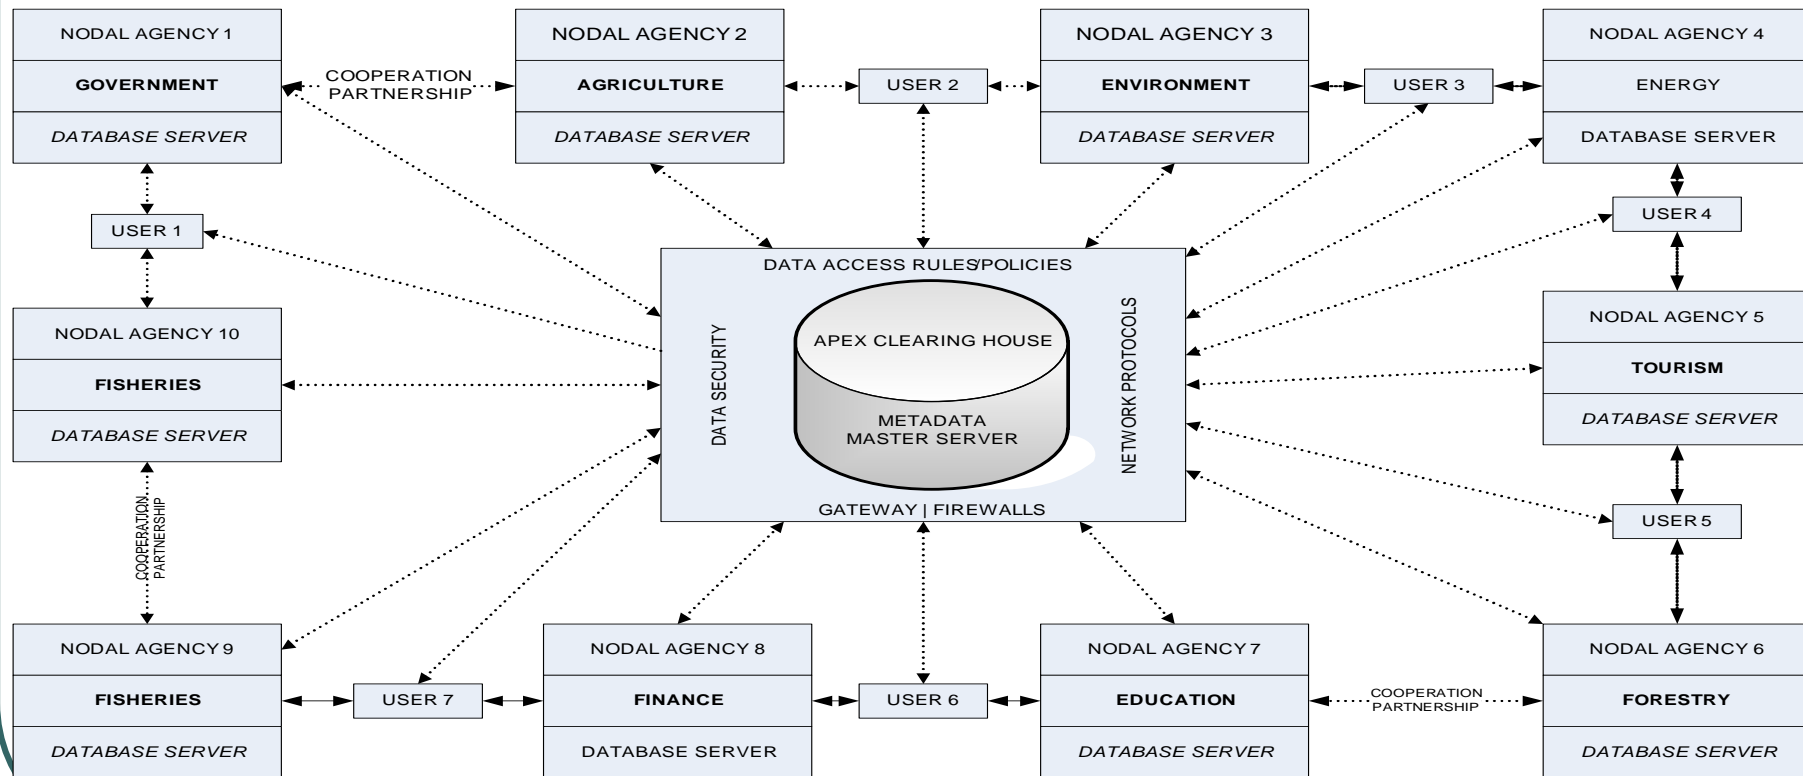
NODAL AGENCY 1
GOVERNMENT
DATABASE SERVER

COOPERATION PARTNERSHIP

NODAL AGENCY 2
AGRICULTURE
DATABASE SERVER

USER 2

NODAL AGENCY 3
ENVIRONMENT
DATABASE SERVER

USER 3

NODAL AGENCY 4
ENERGY
DATABASE SERVER

USER 1

USER 4

DATA ACCESS RULES/POLICIES
DATA SECURITY
APEX CLEARING HOUSE
METADATA MASTER SERVER
NETWORK PROTOCOLS
GATEWAY | FIREWALLS

NODAL AGENCY 10
FISHERIES
DATABASE SERVER

NODAL AGENCY 5
TOURISM
DATABASE SERVER

COOPERATION PARTNERSHIP

USER 5

NODAL AGENCY 9
FISHERIES
DATABASE SERVER

USER 7

NODAL AGENCY 8
FINANCE
DATABASE SERVER

USER 6

NODAL AGENCY 7
EDUCATION
DATABASE SERVER

COOPERATION PARTNERSHIP

NODAL AGENCY 6
FORESTRY
DATABASE SERVER